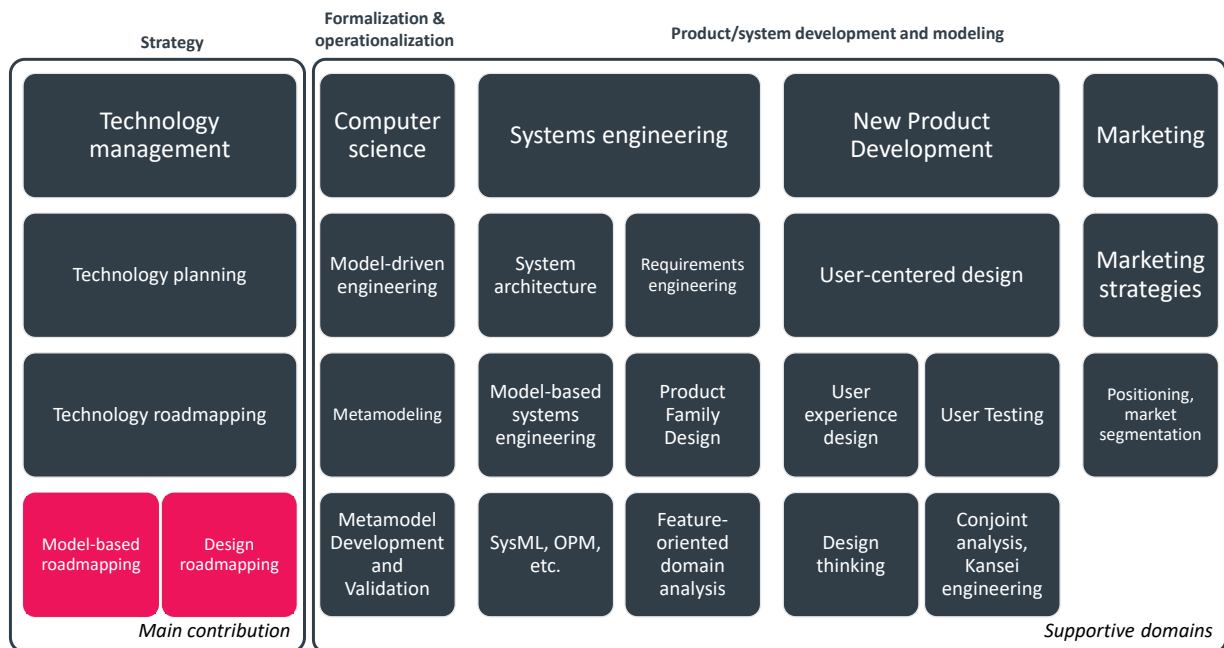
Strategy

Technology management

Technology planning

Technology roadmapping

Model-based roadmapping

Design roadmapping

Main contribution

Formalization & operationalization

Product/system development and modeling

Computer science

Systems engineering

New Product Development

Marketing

Model-driven engineering

System architecture

Requirements engineering

User-centered design

Marketing strategies

Metamodeling

Model-based systems engineering

Product Family Design

User experience design

User Testing

Positioning, market segmentation

Metamodel Development and Validation

SysML, OPM, etc.

Feature-oriented domain analysis

Design thinking

Conjoint analysis, Kansei engineering

Supportive domains